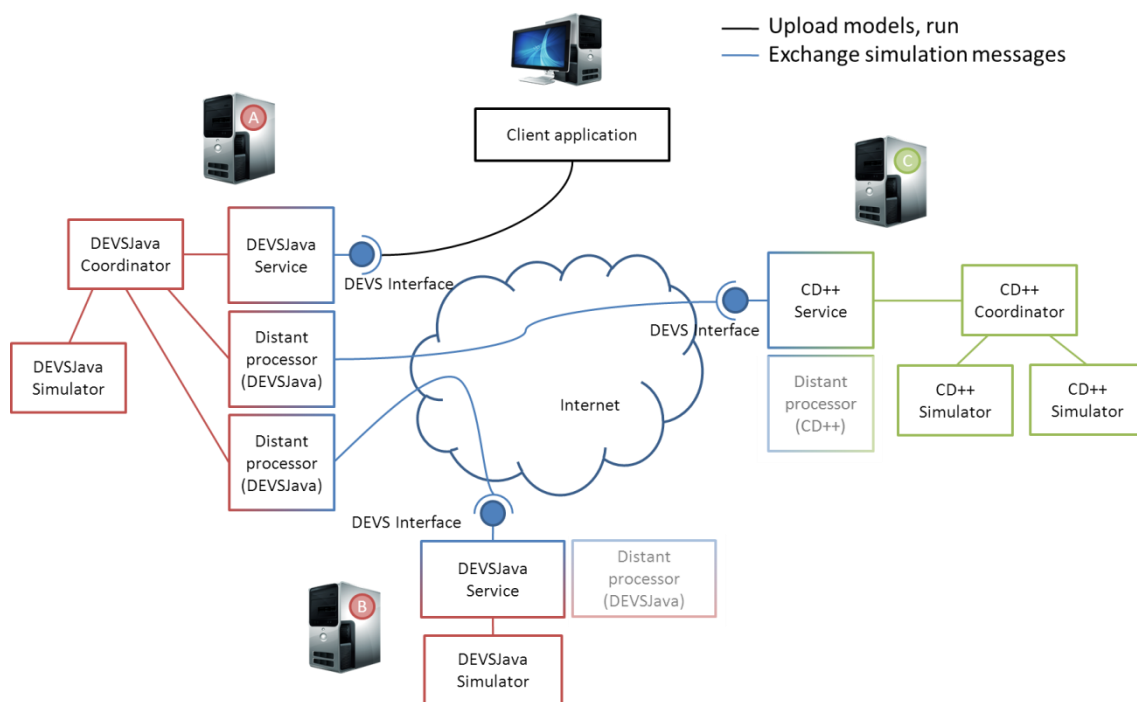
Upload models, run
Exchange simulation messages

Client application

A

DEVSJava Coordinator

DEVSJava Service

DEVS Interface

DEVSJava Simulator

Distant processor (DEVSJava)

Distant processor (DEVSJava)

Internet

C

CD++ Service

DEVS Interface

CD++ Coordinator

Distant processor (CD++)

CD++ Simulator

CD++ Simulator

DEVS Interface

DEVSJava Service

Distant processor (DEVSJava)

B

DEVSJava Simulator